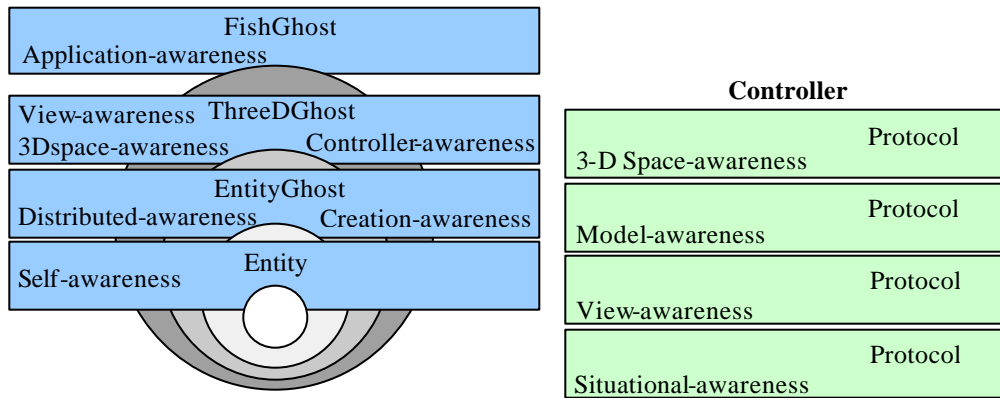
FishGhost
Application-awareness

View-awareness ThreeDGhost
3Dspace-awareness Controller-awareness

EntityGhost
Distributed-awareness Creation-awareness

Entity
Self-awareness

Controller

Protocol
3-D Space-awareness

Protocol
Model-awareness

Protocol
View-awareness

Protocol
Situational-awareness